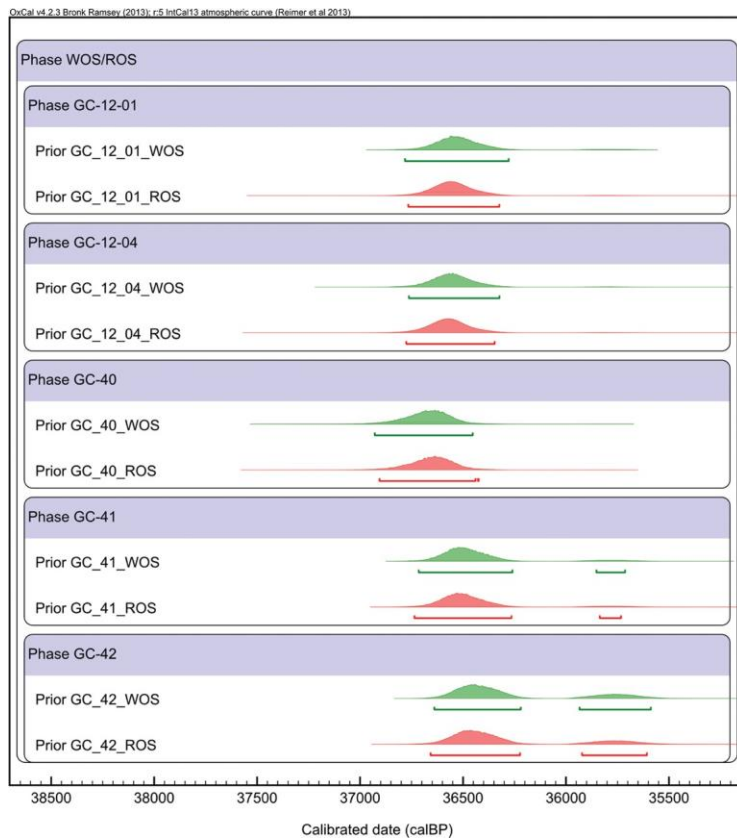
OxCal v4.2.3 Bronk Ramsey (2013); r:5 IntCal13 atmospheric curve (Reimer et al 2013)

Phase WOS/ROS

Phase GC-12-01

Prior GC_12_01_WOS

Prior GC_12_01_ROS

Phase GC-12-04

Prior GC_12_04_WOS

Prior GC_12_04_ROS

Phase GC-40

Prior GC_40_WOS

Prior GC_40_ROS

Phase GC-41

Prior GC_41_WOS

Prior GC_41_ROS

Phase GC-42

Prior GC_42_WOS

Prior GC_42_ROS

38500 38000 37500 37000 36500 36000 35500

Calibrated date (calBP)